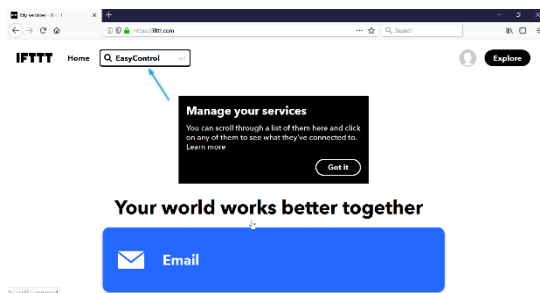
My services - IFTTT
https://ifttt.com
Search
IFTTT
Home
EasyControl
Explore
Manage your services
You can scroll through a list of them here and click on any of them to see what they've connected to. Learn more
Got it
Your world works better together
Email